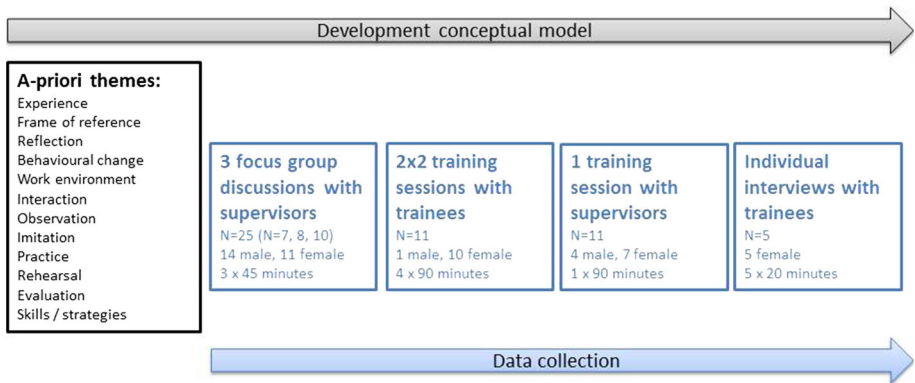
Development conceptual model

A-priori themes:
Experience
Frame of reference
Reflection
Behavioural change
Work environment
Interaction
Observation
Imitation
Practice
Rehearsal
Evaluation
Skills / strategies

3 focus group discussions with supervisors
N=25 (N=7, 8, 10)
14 male, 11 female
3 x 45 minutes

2x2 training sessions with trainees
N=11
1 male, 10 female
4 x 90 minutes

1 training session with supervisors
N=11
4 male, 7 female
1 x 90 minutes

Individual interviews with trainees
N=5
5 female
5 x 20 minutes

Data collection